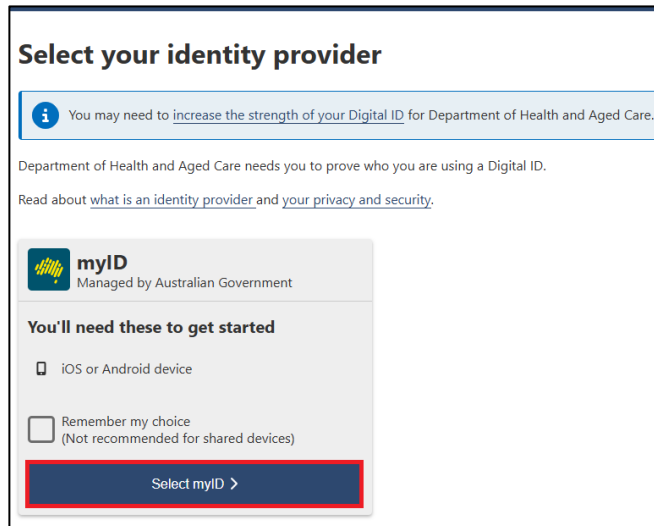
Select your identity provider

You may need to increase the strength of your Digital ID for Department of Health and Aged Care.

Department of Health and Aged Care needs you to prove who you are using a Digital ID.

Read about what is an identity provider and your privacy and security.

myID
Managed by Australian Government

You'll need these to get started

iOS or Android device

Remember my choice
(Not recommended for shared devices)

Select myID >